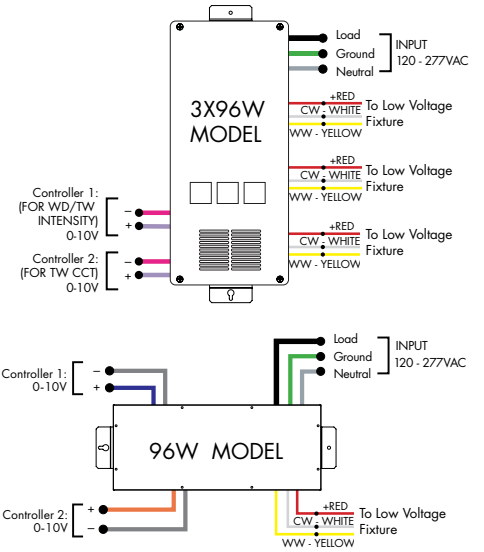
Load
Ground
Neutral
INPUT
120 - 277VAC

3X96W
MODEL

+RED
CW - WHITE
WW - YELLOW
To Low Voltage
Fixture

+RED
CW - WHITE
WW - YELLOW
To Low Voltage
Fixture

+RED
CW - WHITE
WW - YELLOW
To Low Voltage
Fixture

Controller 1:
(FOR WD/TW
INTENSITY)
0-10V
–
+

Controller 2:
(FOR TW CCT)
0-10V
–
+

Load
Ground
Neutral
INPUT
120 - 277VAC

Controller 1:
0-10V
–
+

96W MODEL

Controller 2:
0-10V
+
–

+RED
CW - WHITE
WW - YELLOW
To Low Voltage
Fixture